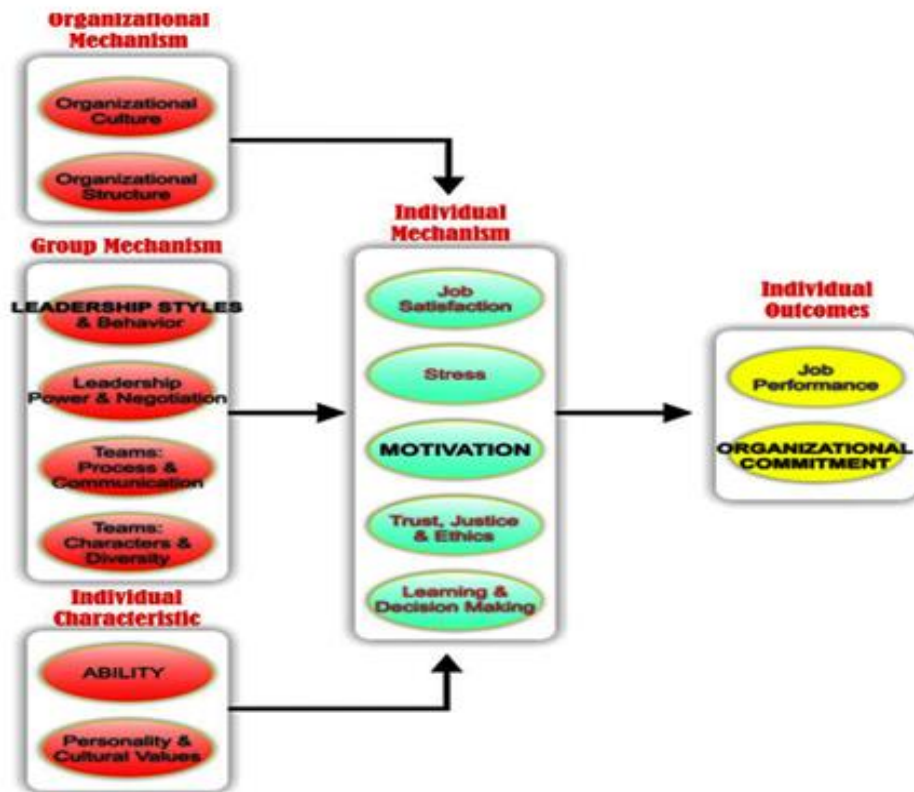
Organizational Mechanism

Organizational Culture

Organizational Structure

Group Mechanism

LEADERSHIP STYLES & Behavior

Leadership Power & Negotiation

Teams: Process & Communication

Teams: Characters & Diversity

Individual Characteristic

ABILITY

Personality & Cultural Values

Individual Mechanism

Job Satisfaction

Stress

MOTIVATION

Trust, Justice & Ethics

Learning & Decision Making

Individual Outcomes

Job Performance

ORGANIZATIONAL COMMITMENT